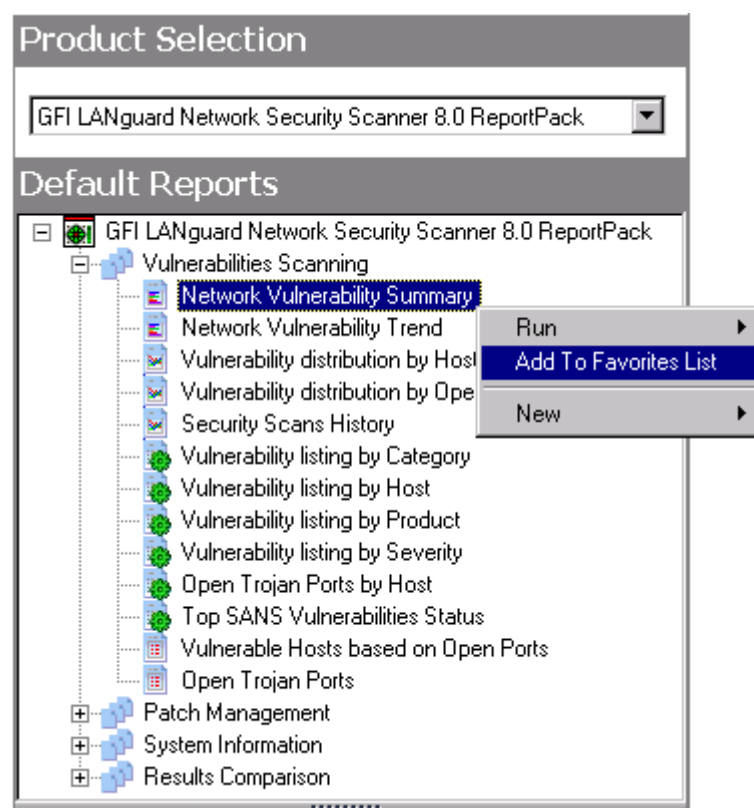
Product Selection

GFI LANguard Network Security Scanner 8.0 ReportPack

Default Reports

GFI LANguard Network Security Scanner 8.0 ReportPack
Vulnerabilities Scanning
Network Vulnerability Summary
Network Vulnerability Trend
Vulnerability distribution by Host
Vulnerability distribution by Ope
Security Scans History
Vulnerability listing by Category
Vulnerability listing by Host
Vulnerability listing by Product
Vulnerability listing by Severity
Open Trojan Ports by Host
Top SANS Vulnerabilities Status
Vulnerable Hosts based on Open Ports
Open Trojan Ports
Patch Management
System Information
Results Comparison

Run
Add To Favorites List
New